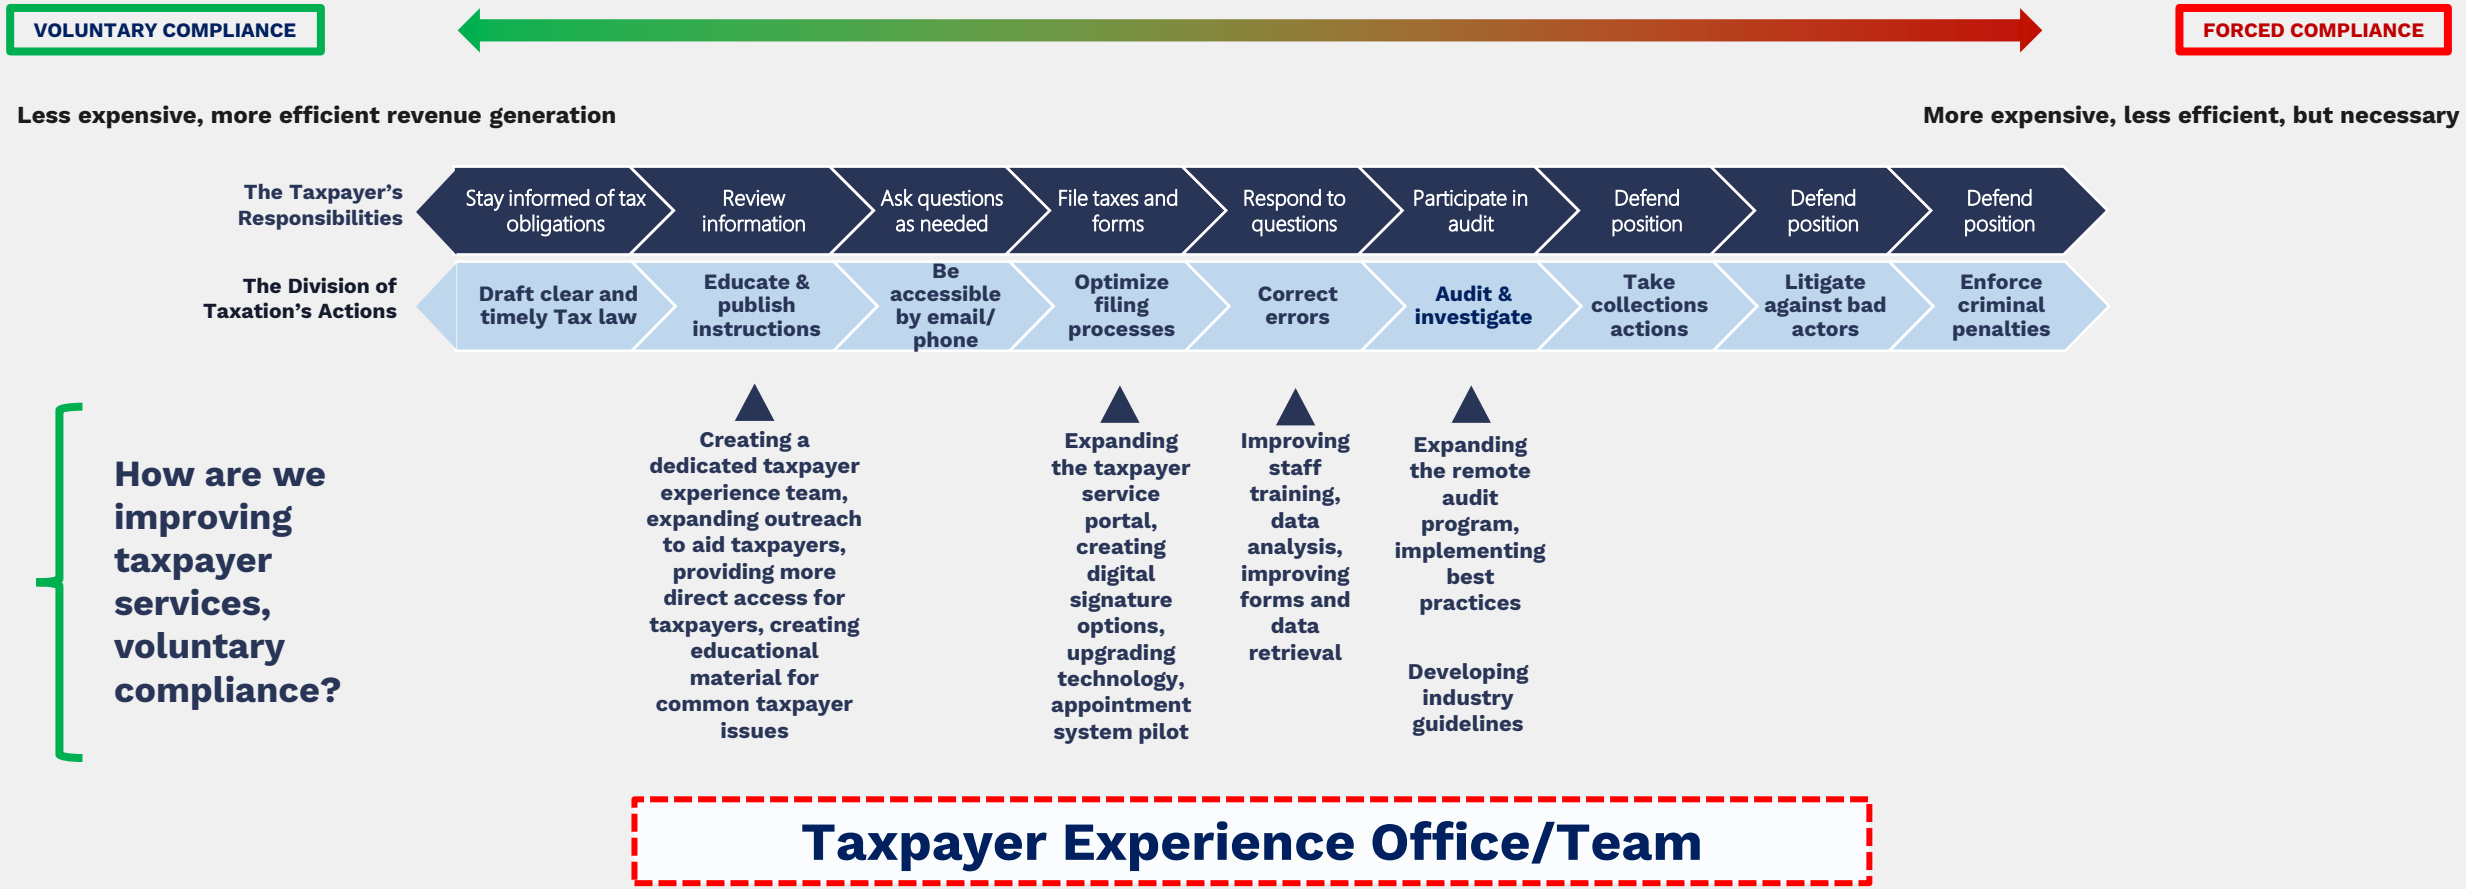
VOLUNTARY COMPLIANCE

FORCED COMPLIANCE

Less expensive, more efficient revenue generation

More expensive, less efficient, but necessary

The Taxpayer's Responsibilities

| Stay informed of tax obligations | Review information | Ask questions as needed | File taxes and forms | Respond to questions | Participate in audit | Defend position | Defend position | Defend position |
|---|---|---|---|---|---|---|---|---|

The Division of Taxation's Actions

| Draft clear and timely Tax law | Educate & publish instructions | Be accessible by email/ phone | Optimize filing processes | Correct errors | Audit & investigate | Take collections actions | Litigate against bad actors | Enforce criminal penalties |
|---|---|---|---|---|---|---|---|---|

How are we improving taxpayer services, voluntary compliance?

Creating a dedicated taxpayer experience team, expanding outreach to aid taxpayers, providing more direct access for taxpayers, creating educational material for common taxpayer issues

Expanding the taxpayer service portal, creating digital signature options, upgrading technology, appointment system pilot

Improving staff training, data analysis, improving forms and data retrieval

Expanding the remote audit program, implementing best practices

Developing industry guidelines

Taxpayer Experience Office/Team